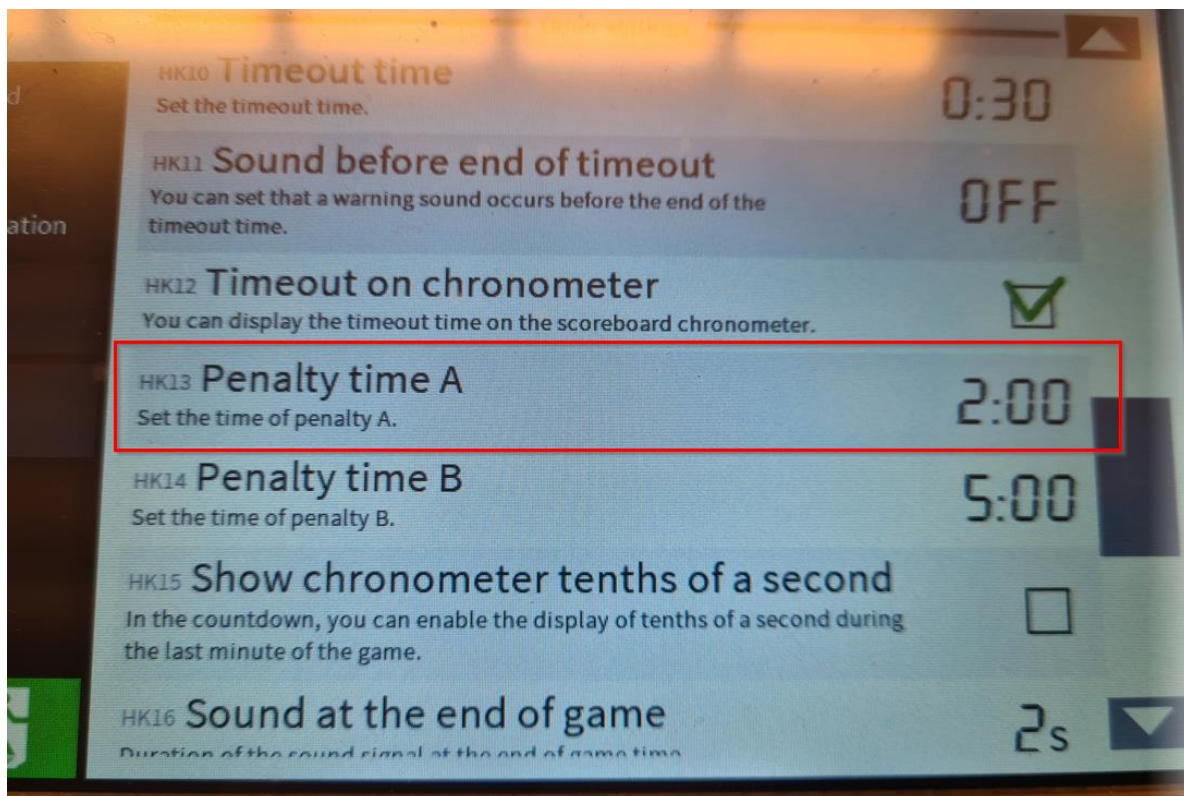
d

ation

HK10 Timeout time
Set the timeout time.
0:30

HK11 Sound before end of timeout
You can set that a warning sound occurs before the end of the timeout time.
OFF

HK12 Timeout on chronometer
You can display the timeout time on the scoreboard chronometer.

HK13 Penalty time A
Set the time of penalty A.
2:00

HK14 Penalty time B
Set the time of penalty B.
5:00

HK15 Show chronometer tenths of a second
In the countdown, you can enable the display of tenths of a second during the last minute of the game.

HK16 Sound at the end of game
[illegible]
2s